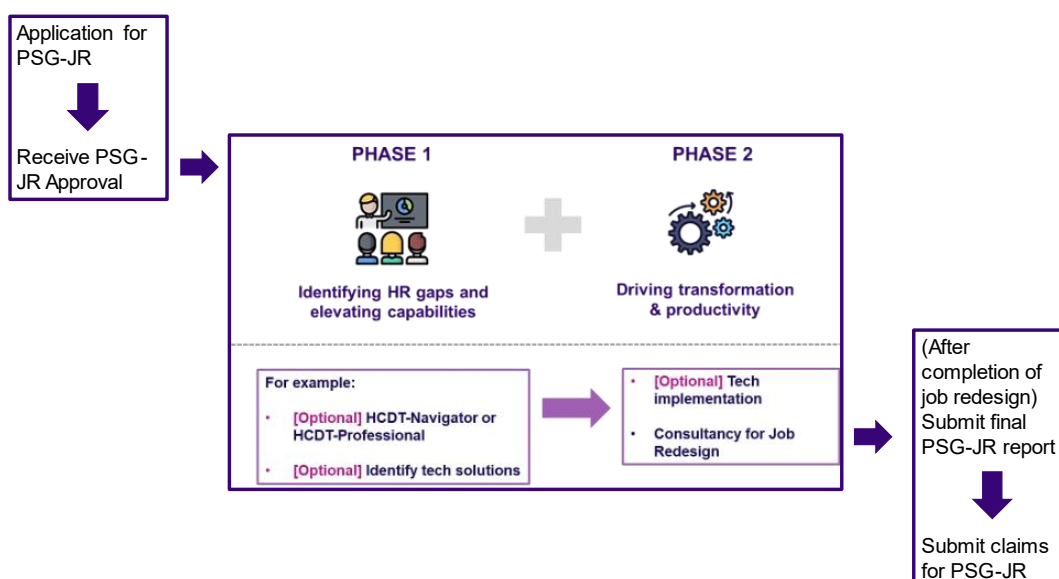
Application for PSG-JR

Receive PSG-JR Approval

PHASE 1

Identifying HR gaps and elevating capabilities

PHASE 2

Driving transformation & productivity

For example:

• [Optional] HCDT-Navigator or HCDT-Professional

• [Optional] Identify tech solutions

• [Optional] Tech implementation

• Consultancy for Job Redesign

(After completion of job redesign) Submit final PSG-JR report

Submit claims for PSG-JR